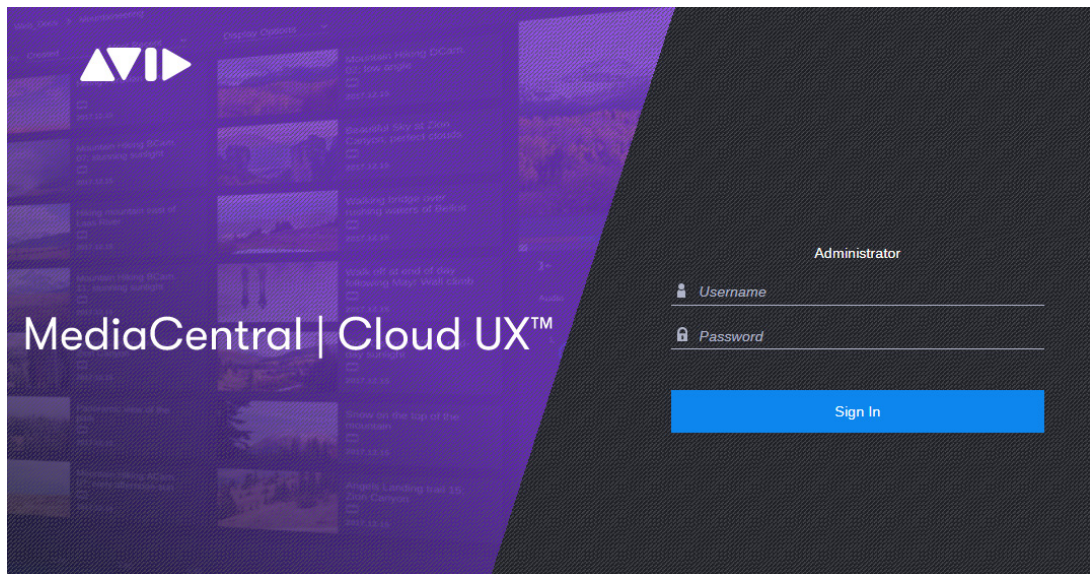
AVID

MediaCentral | Cloud UX™

Display Options

Mountain Hiking DCam 02: low angle

Beautiful sky at Zion Canyon, perfect clouds

Walking bridge over rushing waters of Belloi

Walk off at end of day following Mayi Wall climb

Show on the top of the mountain

Angels Landing trail 16 - Zion Canyon

Administrator

Username

Password

Sign In